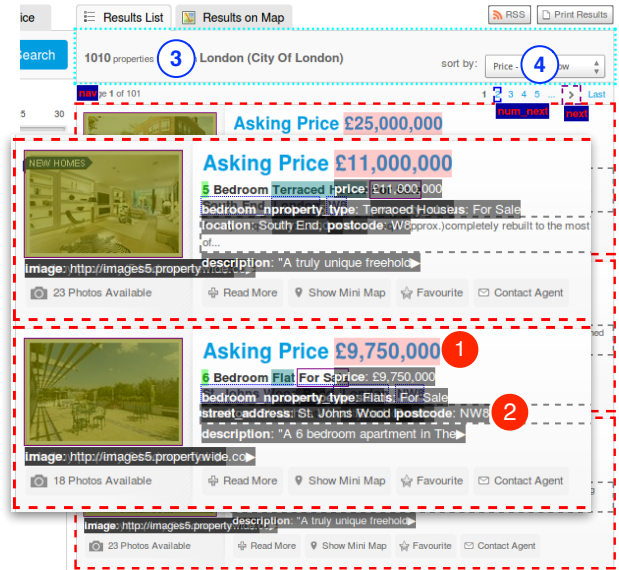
ice

Results List

Results on Map

RSS

Print Results

Search

1010 properties

3

London (City Of London)

sort by:

Price -

4

low

5

30

nav

ge 1 of 101

1

2

3

4

5

...

>

Last

num_next

next

Asking Price £25,000,000

NEW HOMES

Asking Price £11,000,000

5 Bedroom Terraced H price: £11,000,000

bedroom_n property_type: Terraced Houses: For Sale

location: South End, postcode: W8 pprox.)completely rebuilt to the most of...

image: http://images5.property

description: "A truly unique freehold

23 Photos Available

Read More

Show Mini Map

Favourite

Contact Agent

Asking Price £9,750,000

1

6 Bedroom Flat For Sa price: £9,750,000

bedroom_n property_type: Flats: For Sale

street_address: St. Johns Wood postcode: NW8

2

description: "A 6 bedroom apartment in The

image: http://images5.propertywide.co

18 Photos Available

Read More

Show Mini Map

Favourite

Contact Agent

image: http://images5.property

description: "A truly unique freehold

23 Photos Available

Read More

Show Mini Map

Favourite

Contact Agent